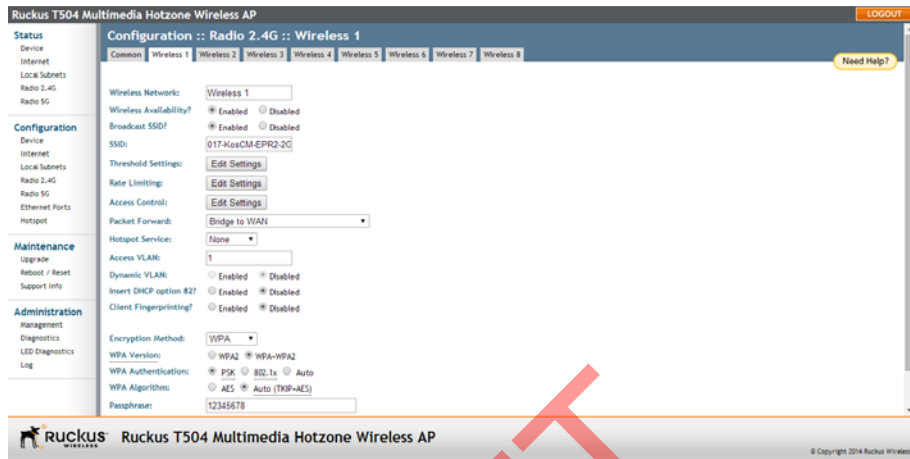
Ruckus T504 Multimedia Hotzone Wireless AP
LOGOUT

Status
Device
Internet
Local Subnets
Radio 2.4G
Radio 5G

Configuration
Device
Internet
Local Subnets
Radio 2.4G
Radio 5G
Ethernet Ports
Hotspot

Maintenance
Upgrade
Reboot / Reset
Support Info

Administration
Management
Diagnostics
LED Diagnostics
Log

Configuration :: Radio 2.4G :: Wireless 1

Common | Wireless 1 | Wireless 2 | Wireless 3 | Wireless 4 | Wireless 5 | Wireless 6 | Wireless 7 | Wireless 8

Need Help?

Wireless Network: Wireless 1
Wireless Availability? Enabled Disabled
Broadcast SSID? Enabled Disabled
SSID: 017-KosCM-EPR2-2G
Threshold Settings: Edit Settings
Rate Limiting: Edit Settings
Access Control: Edit Settings
Packet Forward: Bridge to WAN
Hotspot Service: None
Access VLAN: 1
Dynamic VLAN: Enabled Disabled
Insert DHCP option 82? Enabled Disabled
Client Fingerprinting? Enabled Disabled

Encryption Method: WPA
WPA Version: WPA2 WPA-WPA2
WPA Authentication: PSK 802.1x Auto
WPA Algorithm: AES Auto (TKIP+AES)
Passphrase: 12345678

Ruckus WIRELESS
Ruckus T504 Multimedia Hotzone Wireless AP
© Copyright 2014 Ruckus Wireless